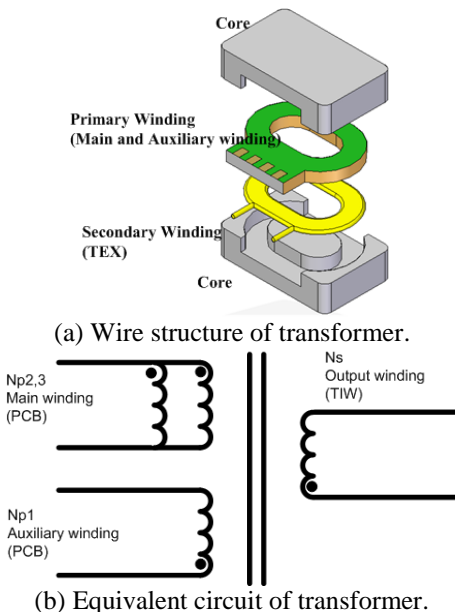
Core

Primary Winding
(Main and Auxiliary winding)

Secondary Winding
(TEX)

Core

(a) Wire structure of transformer.

Np2,3
Main winding
(PCB)

Np1
Auxiliary winding
(PCB)

Ns
Output winding
(TIW)

(b) Equivalent circuit of transformer.